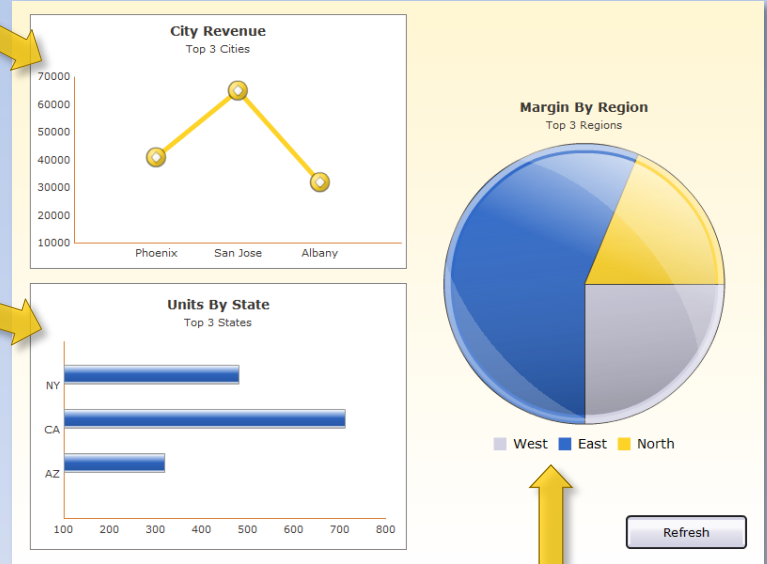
City Revenue
Top 3 Cities

70000
60000
50000
40000
30000
20000
10000

Phoenix
San Jose
Albany

Units By State
Top 3 States

NY
CA
AZ

100 200 300 400 500 600 700 800

Margin By Region
Top 3 Regions

West
East
North

Refresh